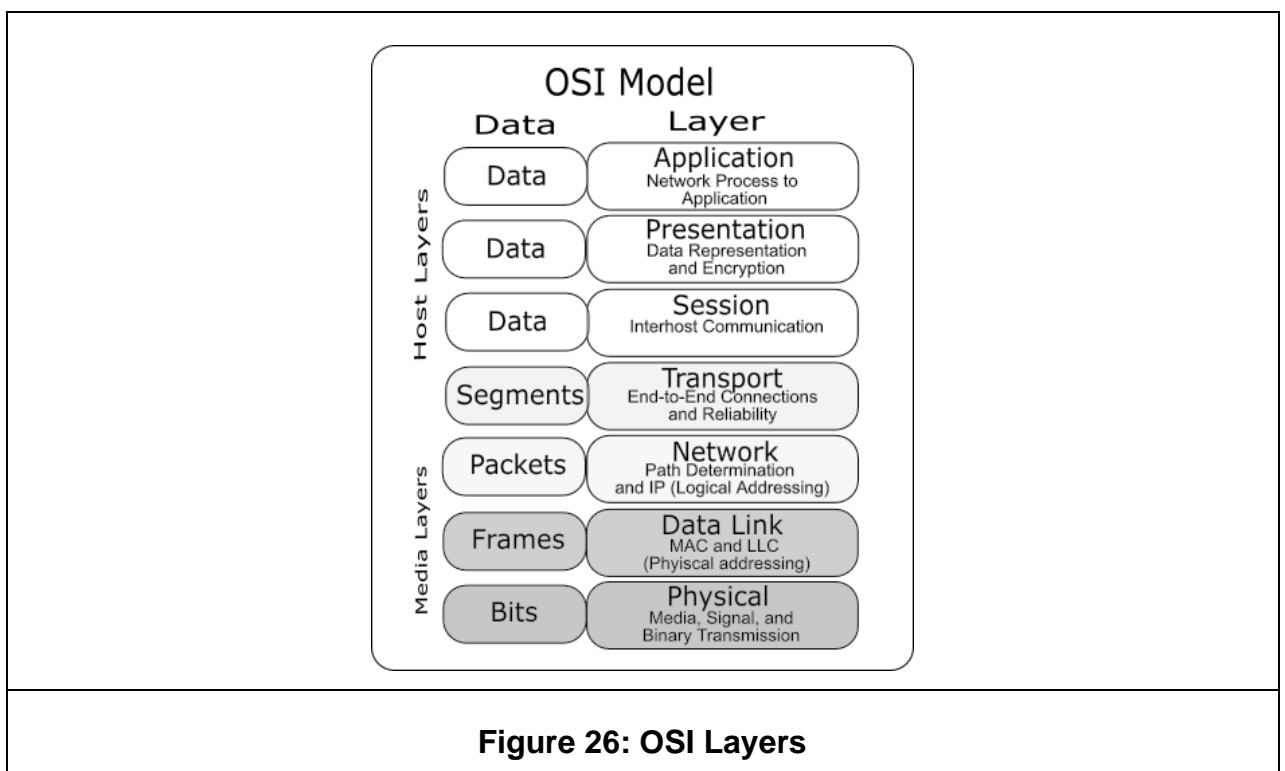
OSI Model

Data

Layer

Host Layers

Data

Application
Network Process to Application

Data

Presentation
Data Representation and Encryption

Data

Session
Interhost Communication

Segments

Transport
End-to-End Connections and Reliability

Media Layers

Packets

Network
Path Determination and IP (Logical Addressing)

Frames

Data Link
MAC and LLC (Phyiscal addressing)

Bits

Physical
Media, Signal, and Binary Transmission

Figure 26: OSI Layers